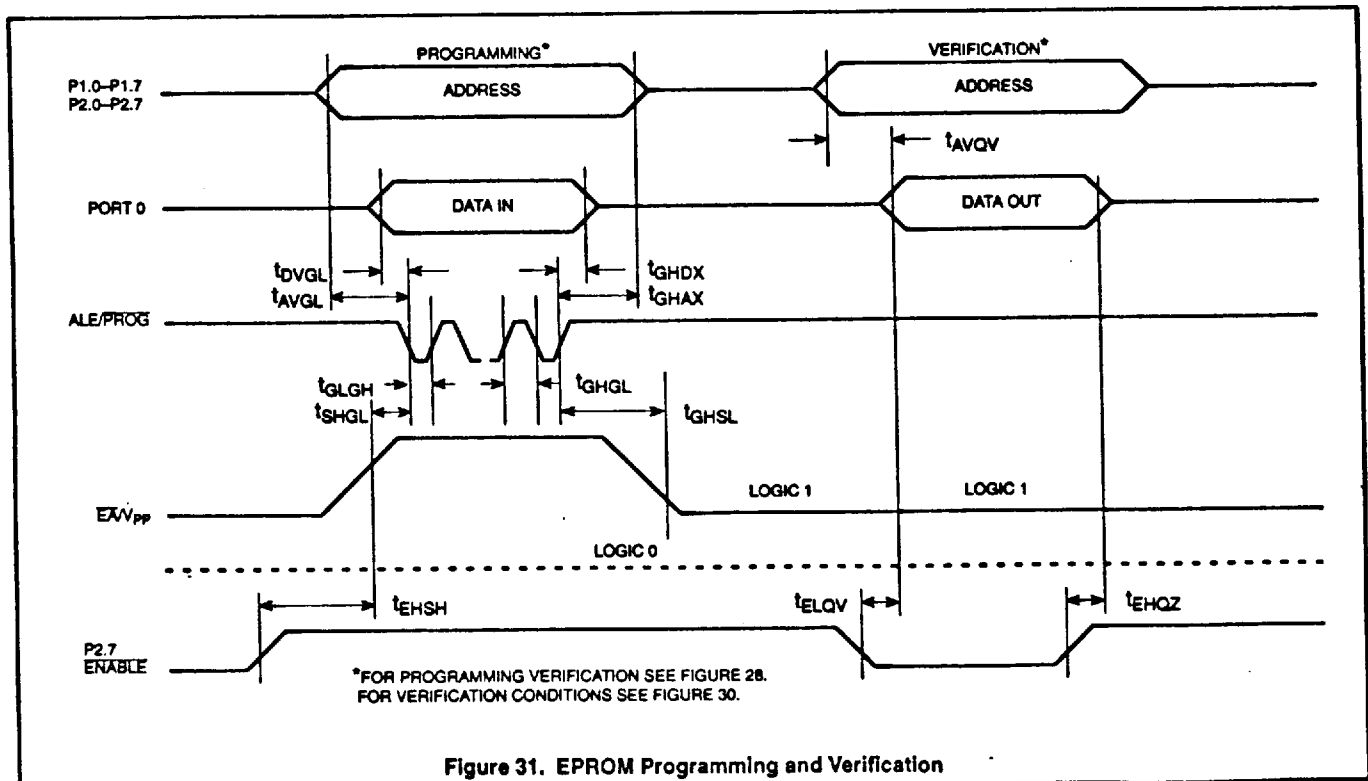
PROGRAMMING*

VERIFICATION*

P1.0–P1.7
P2.0–P2.7

ADDRESS

ADDRESS

$t_{AVQV}$

PORT 0

DATA IN

DATA OUT

$t_{DVGL}$

$t_{AVGL}$

$t_{GHDX}$

$t_{GHAX}$

ALE/$\overline{PROG}$

$t_{GLGH}$

$t_{SHGL}$

$t_{GHGL}$

$t_{GHSL}$

$\overline{EA}/V_{PP}$

LOGIC 1

LOGIC 1

LOGIC 0

$t_{EHSH}$

$t_{ELQV}$

$t_{EHQZ}$

P2.7
$\overline{ENABLE}$

*FOR PROGRAMMING VERIFICATION SEE FIGURE 28.
FOR VERIFICATION CONDITIONS SEE FIGURE 30.

Figure 31. EPROM Programming and Verification